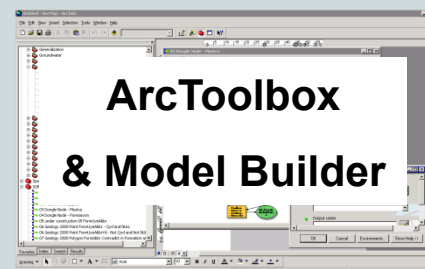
ArcToolbox

& Model Builder

File Edit View Insert Selection Tools Window Help

Generalization

Groundwater

OK

Cancel

Environments...

Show Help >>

Output raster

Arial

Drawing

Display

Source

Selection